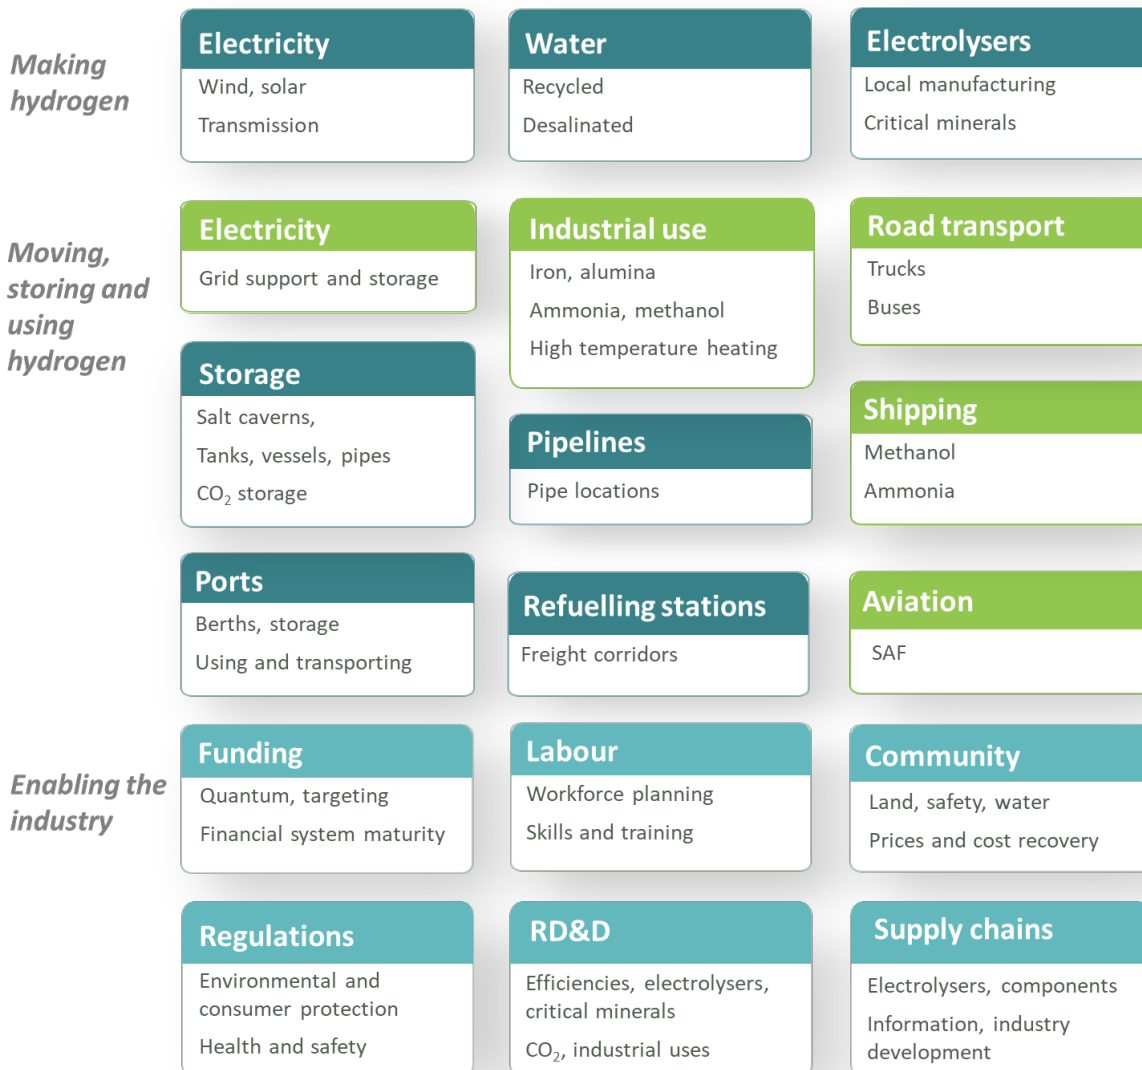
Making hydrogen

Electricity
Wind, solar
Transmission

Water
Recycled
Desalinated

Electrolysers
Local manufacturing
Critical minerals

Moving, storing and using hydrogen

Electricity
Grid support and storage

Industrial use
Iron, alumina
Ammonia, methanol
High temperature heating

Road transport
Trucks
Buses

Storage
Salt caverns,
Tanks, vessels, pipes
$CO_2$ storage

Pipelines
Pipe locations

Shipping
Methanol
Ammonia

Ports
Berths, storage
Using and transporting

Refuelling stations
Freight corridors

Aviation
SAF

Enabling the industry

Funding
Quantum, targeting
Financial system maturity

Labour
Workforce planning
Skills and training

Community
Land, safety, water
Prices and cost recovery

Regulations
Environmental and consumer protection
Health and safety

RD&D
Efficiencies, electrolysers, critical minerals
$CO_2$, industrial uses

Supply chains
Electrolysers, components
Information, industry development